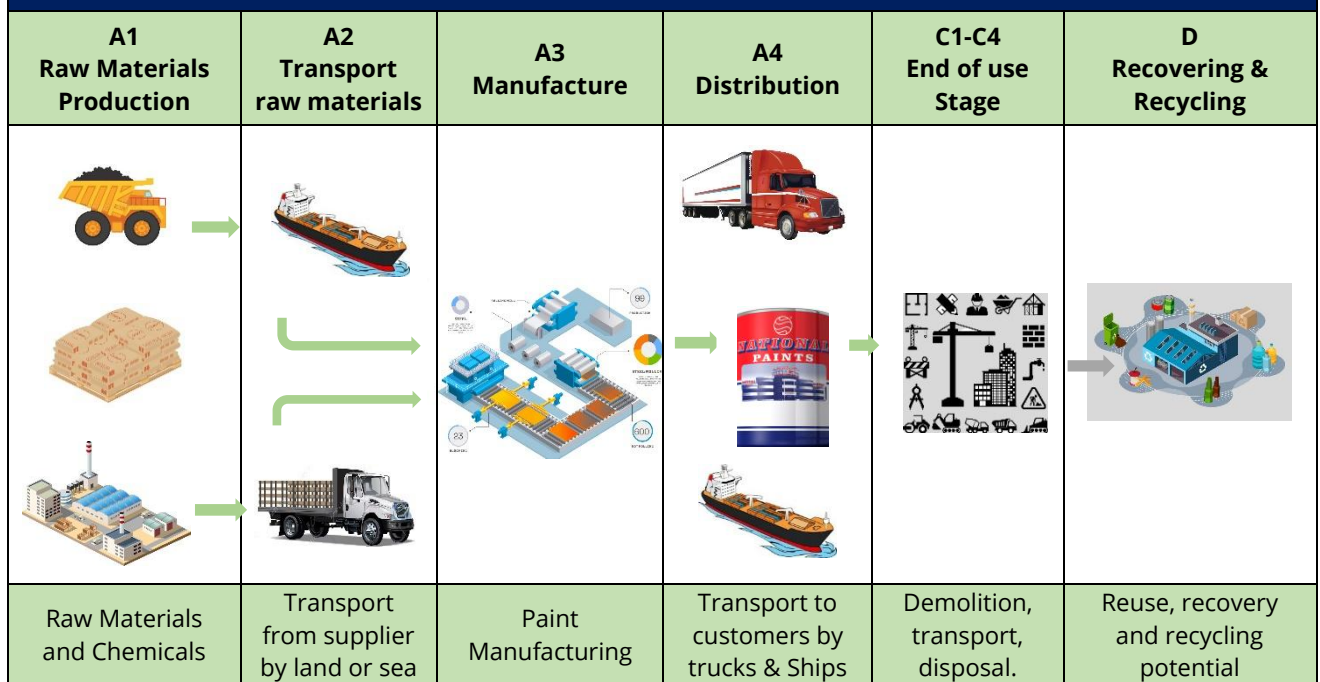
| A1 Raw Materials Production | A2 Transport raw materials | A3 Manufacture | A4 Distribution | C1-C4 End of use Stage | D Recovering & Recycling |
|---|---|---|---|---|---|
| | | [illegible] | NATIONAL PAINTS | | |
| Raw Materials and Chemicals | Transport from supplier by land or sea | Paint Manufacturing | Transport to customers by trucks & Ships | Demolition, transport, disposal. | Reuse, recovery and recycling potential |